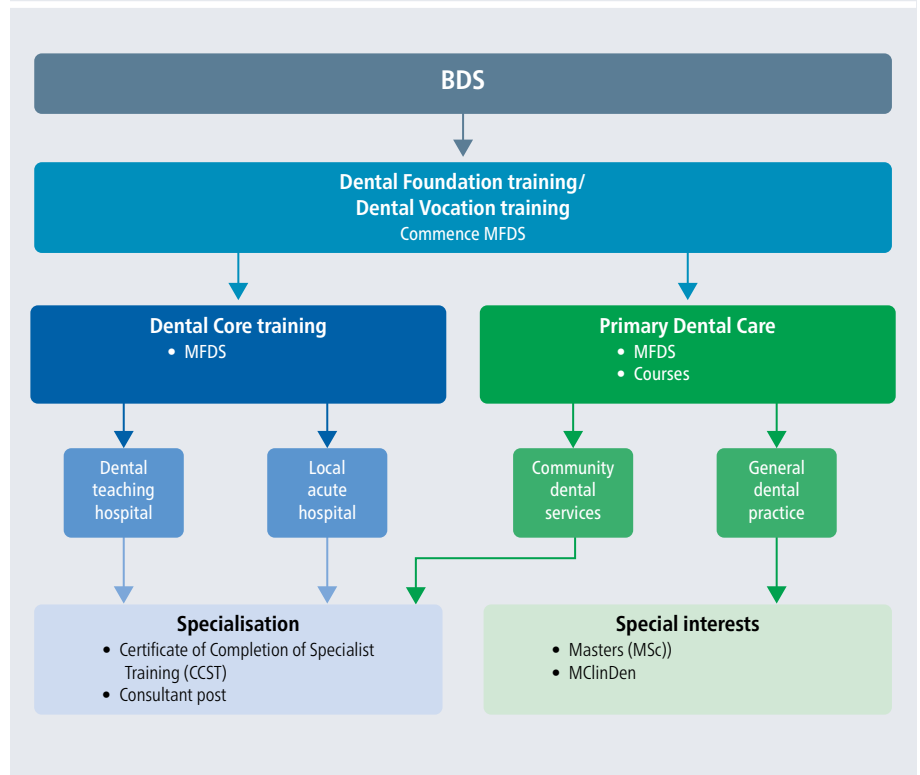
BDS

Dental Foundation training/
Dental Vocation training
Commence MFDS

Dental Core training
• MFDS

Primary Dental Care
• MFDS
• Courses

Dental teaching hospital

Local acute hospital

Community dental services

General dental practice

Specialisation
• Certificate of Completion of Specialist Training (CCST)
• Consultant post

Special interests
• Masters (MSc))
• MClinDen